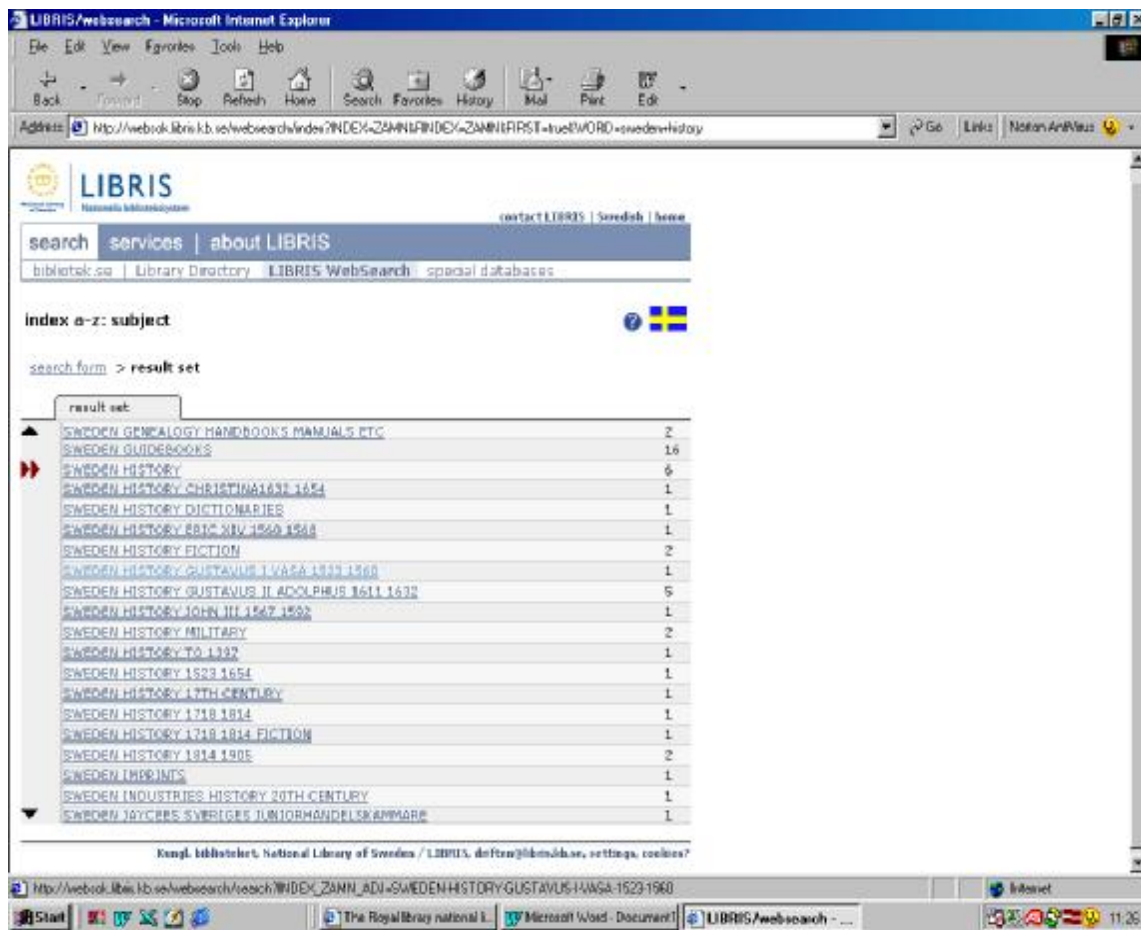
LIBRIS/websearch - Microsoft Internet Explorer

File Edit View Favorites Tools Help

Back Forward Stop Refresh Home Search Favorites History Mail Print Edit

Address http://websok.libris.kb.se/websearch/index?INDEX=ZAMN&FINDEX=ZAMN&FIRST=true&WORD=sweden+history

Go Links Norton AntiVirus

LIBRIS
Nationella bibliotekssystem

contact LIBRIS | Swedish | home

search services | about LIBRIS

bibliotek.se | Library Directory | LIBRIS WebSearch | special databases

index a-z: subject

search form > result set

result set

| | |
|---|---|
| SWEDEN GENEALOGY HANDBOOKS MANUALS ETC | 2 |
| SWEDEN GUIDEBOOKS | 16 |
| SWEDEN HISTORY | 6 |
| SWEDEN HISTORY CHRISTINA1632 1654 | 1 |
| SWEDEN HISTORY DICTIONARIES | 1 |
| SWEDEN HISTORY ERIC XIV 1560 1568 | 1 |
| SWEDEN HISTORY FICTION | 2 |
| SWEDEN HISTORY GUSTAVUS I VASA 1523 1560 | 1 |
| SWEDEN HISTORY GUSTAVUS II ADOLPHUS 1611 1632 | 5 |
| SWEDEN HISTORY JOHN III 1567 1592 | 1 |
| SWEDEN HISTORY MILITARY | 2 |
| SWEDEN HISTORY TO 1397 | 1 |
| SWEDEN HISTORY 1523 1654 | 1 |
| SWEDEN HISTORY 17TH CENTURY | 1 |
| SWEDEN HISTORY 1718 1814 | 1 |
| SWEDEN HISTORY 1718 1814 FICTION | 1 |
| SWEDEN HISTORY 1814 1905 | 2 |
| SWEDEN IMPRINTS | 1 |
| SWEDEN INDUSTRIES HISTORY 20TH CENTURY | 1 |
| SWEDEN JAYCEES SVERIGES JUNIORHANDELSKAMMARE | 1 |

Kungl. biblioteket, National Library of Sweden / LIBRIS, driften@libris.kb.se, settings, cookies?

http://websok.libris.kb.se/websearch/search?INDEX_ZAMN_ADJ=SWEDEN-HISTORY-GUSTAVUS-I-VASA-1523-1560

Internet

Start | The Royal library national l... | Microsoft Word - Document1 | LIBRIS/websearch - ... | 11:26